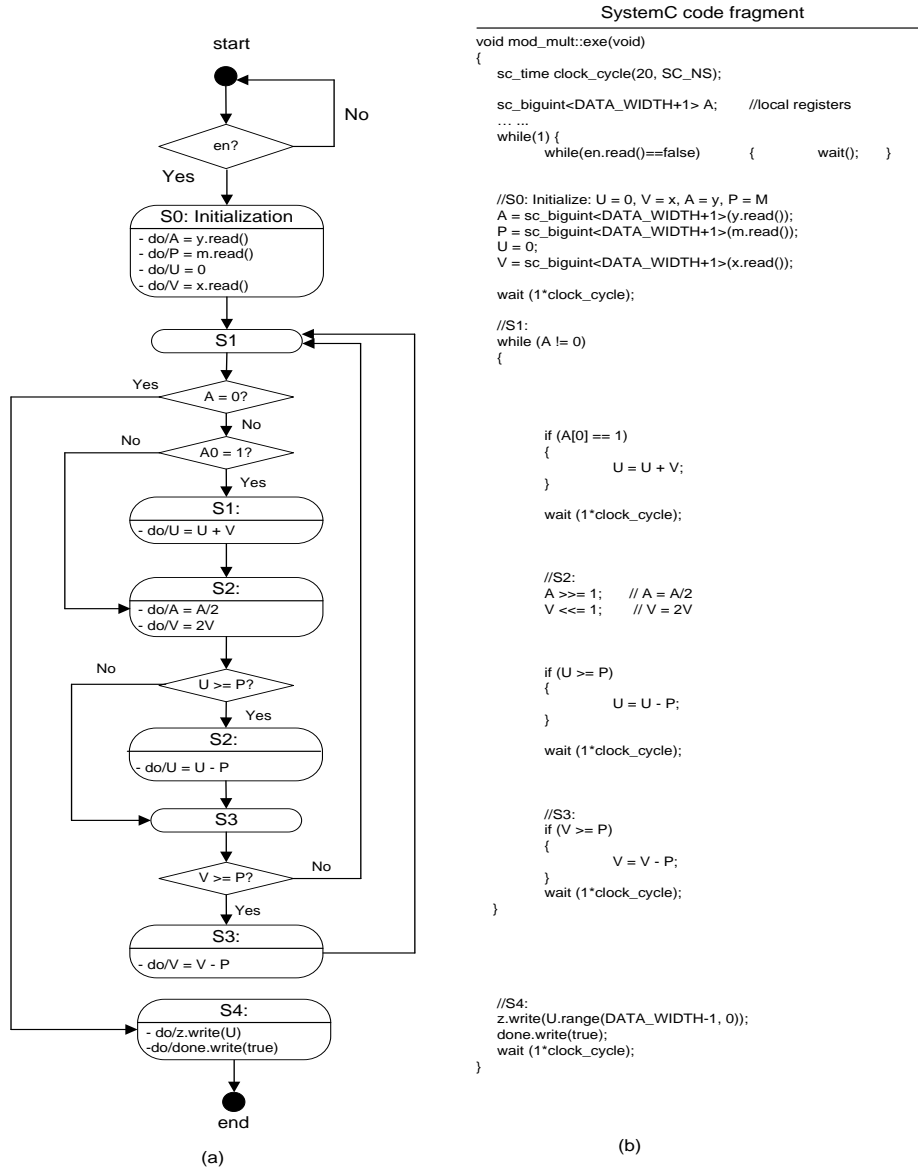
start

No

en?

Yes

S0: Initialization
- do/A = y.read()
- do/P = m.read()
- do/U = 0
- do/V = x.read()

S1

Yes

A = 0?

No

No

A0 = 1?

Yes

S1:
- do/U = U + V

S2:
- do/A = A/2
- do/V = 2V

No

U >= P?

Yes

S2:
- do/U = U - P

S3

V >= P?

No

Yes

S3:
- do/V = V - P

S4:
- do/z.write(U)
-do/done.write(true)

end

(a)

SystemC code fragment

void mod_mult::exe(void)
{
sc_time clock_cycle(20, SC_NS);

sc_biguint<DATA_WIDTH+1> A; //local registers
… …
while(1) {
while(en.read()==false) { wait(); }

//S0: Initialize: U = 0, V = x, A = y, P = M
A = sc_biguint<DATA_WIDTH+1>(y.read());
P = sc_biguint<DATA_WIDTH+1>(m.read());
U = 0;
V = sc_biguint<DATA_WIDTH+1>(x.read());

wait (1*clock_cycle);

//S1:
while (A != 0)
{

if (A[0] == 1)
{
U = U + V;
}

wait (1*clock_cycle);

//S2:
A >>= 1; // A = A/2
V <<= 1; // V = 2V

if (U >= P)
{
U = U - P;
}

wait (1*clock_cycle);

//S3:
if (V >= P)
{
V = V - P;
}
wait (1*clock_cycle);
}

//S4:
z.write(U.range(DATA_WIDTH-1, 0));
done.write(true);
wait (1*clock_cycle);
}

(b)